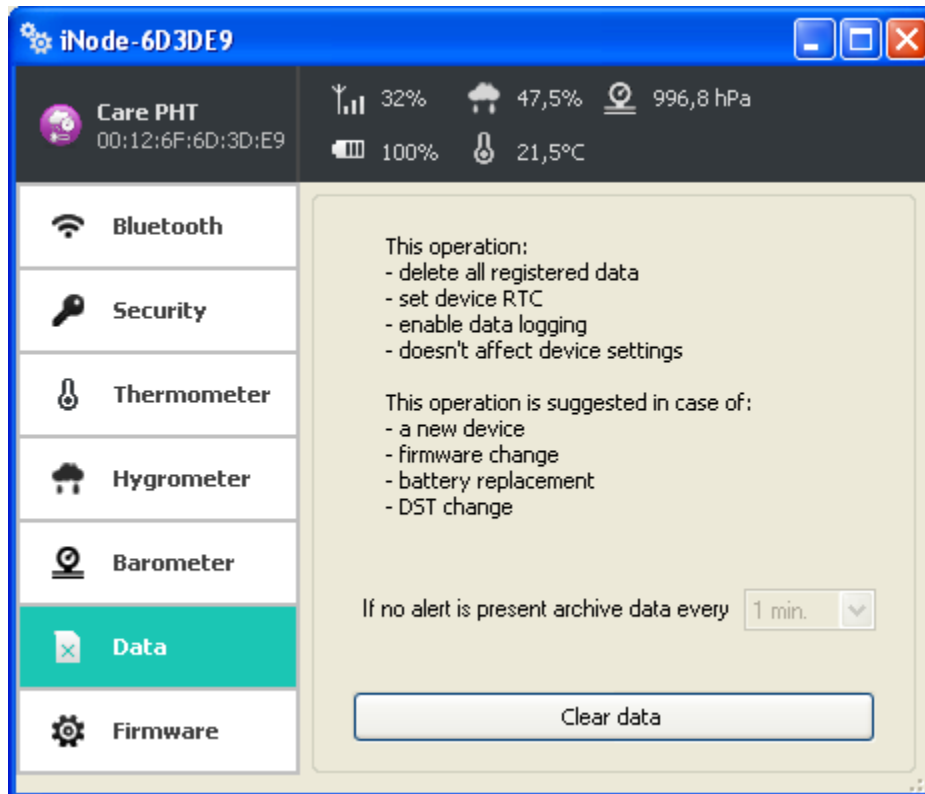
iNode-6D3DE9

Care PHT
00:12:6F:6D:3D:E9

32%
47,5%
996,8 hPa
100%
21,5°C

Bluetooth
Security
Thermometer
Hygrometer
Barometer
Data
Firmware

This operation:
- delete all registered data
- set device RTC
- enable data logging
- doesn't affect device settings

This operation is suggested in case of:
- a new device
- firmware change
- battery replacement
- DST change

If no alert is present archive data every 1 min.

Clear data